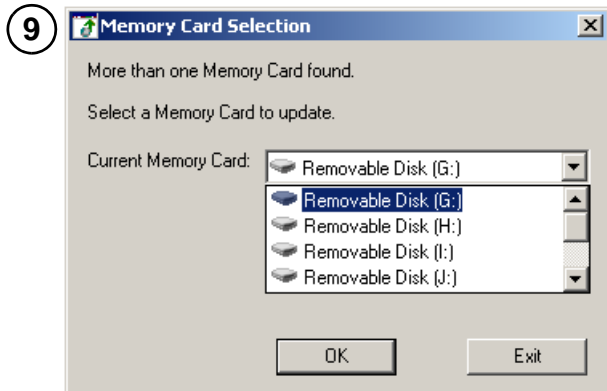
9

Memory Card Selection

More than one Memory Card found.

Select a Memory Card to update.

Current Memory Card: Removable Disk (G:)

Removable Disk (G:)
Removable Disk (H:)
Removable Disk (I:)
Removable Disk (J:)

OK

Exit